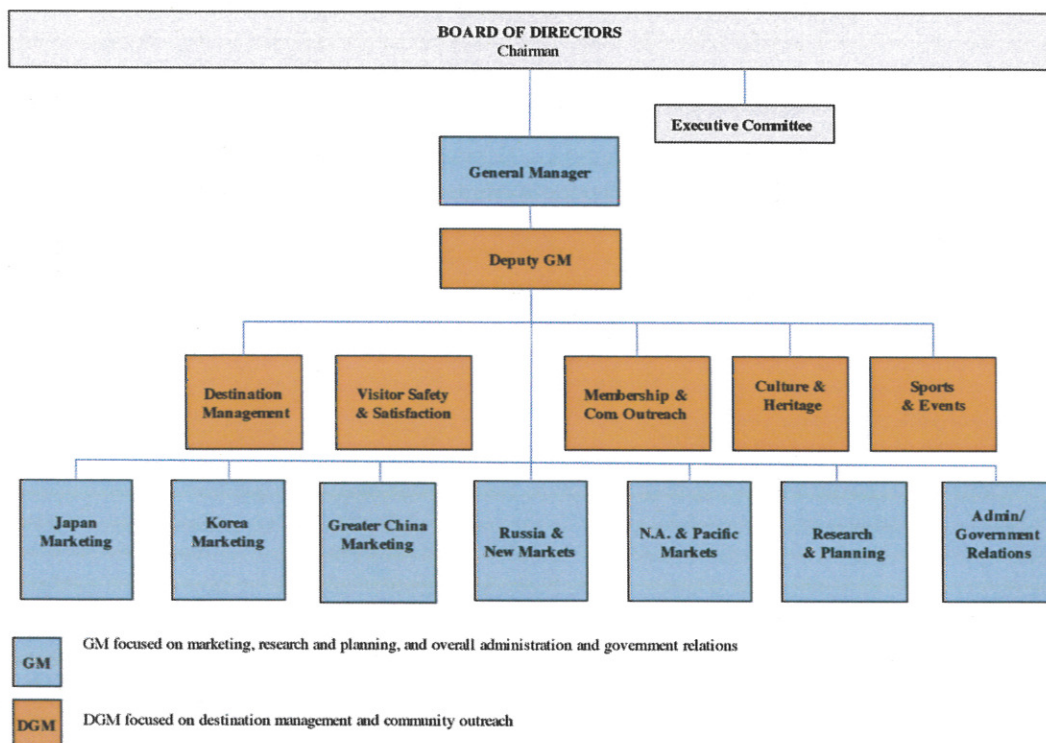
BOARD OF DIRECTORS
Chairman

Executive Committee

General Manager

Deputy GM

Destination Management

Visitor Safety & Satisfaction

Membership & Com Outreach

Culture & Heritage

Sports & Events

Japan Marketing

Korea Marketing

Greater China Marketing

Russia & New Markets

N.A. & Pacific Markets

Research & Planning

Admin/ Government Relations

GM

GM focused on marketing, research and planning, and overall administration and government relations

DGM

DGM focused on destination management and community outreach